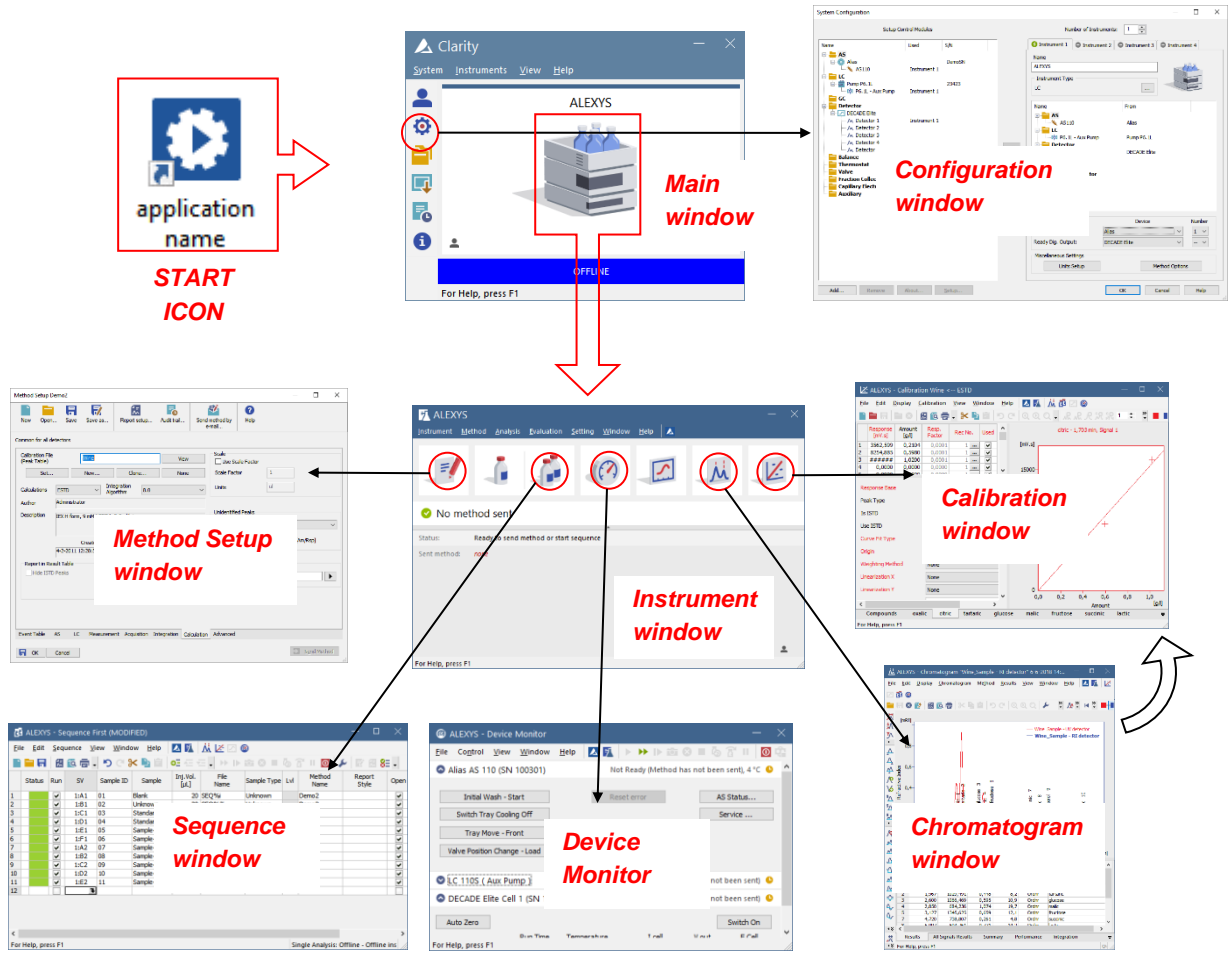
application name

START ICON

Clarity

System Instruments View Help

ALEXYS

Main window

OFFLINE

For Help, press F1

System Configuration

Setup Control Modules

Number of Instruments: 1

Instrument 1 Instrument 2 Instrument 3 Instrument 4

Configuration window

Add... Remove About... Setup...

Units Setup Method Options

OK Cancel Help

Method Setup Demo2

New Open... Save Save as... Report setup... Audit trail... Send method by e-mail... Help

Method Setup window

ALEXYS

Instrument Method Analysis Evaluation Setting Window Help

No method sent

Status: Ready to send method or start sequence

Sent method: none

Instrument window

For Help, press F1

ALEXYS - Calibration Wire <-- ESTD

File Edit Display Calibration View Window Help

Calibration window

Compounds oxalic citric tartaric glucose malic fructose succinic lactic

For Help, press F1

ALEXYS - Sequence First (MODIFIED)

File Edit Sequence View Window Help

| Status | Run | SV | Sample ID | Sample | Inj.Vol. [µL] | File Name | Sample Type | Lvl | Method Name | Report Style | Open |
|---|---|---|---|---|---|---|---|---|---|---|---|
| | | 1:A1 | 01 | Blank | 20 | SEQ%n | Unknown | | Demo2 | | |
| | | 1:B1 | 02 | Unknow | | | | | | | |
| | | 1:C1 | 03 | Standar | | | | | | | |
| | | 1:D1 | 04 | Standar | | | | | | | |
| | | 1:E1 | 05 | Sample | | | | | | | |
| | | 1:F1 | 06 | Sample | | | | | | | |
| | | 1:A2 | 07 | Sample | | | | | | | |
| | | 1:B2 | 08 | Sample | | | | | | | |
| | | 1:C2 | 09 | Sample | | | | | | | |
| | | 1:D2 | 10 | Sample | | | | | | | |
| | | 1:E2 | 11 | Sample | | | | | | | |

Sequence window

For Help, press F1

Single Analysis: Offline - Offline ins

ALEXYS - Device Monitor

File Control View Window Help

Alias AS 110 (SN 100301) Not Ready (Method has not been sent), 4 °C

Initial Wash - Start
Reset error
AS Status...
Switch Tray Cooling Off
Service ...
Tray Move - Front
Valve Position Change - Load

Device Monitor

LC 110S ( Aux Pump ) not been sent)

DECADE Elite Cell 1 (SN not been sent)

Auto Zero

Switch On

For Help, press F1

Chromatogram window

Results All Signals Results Summary Performance Integration

For Help, press F1